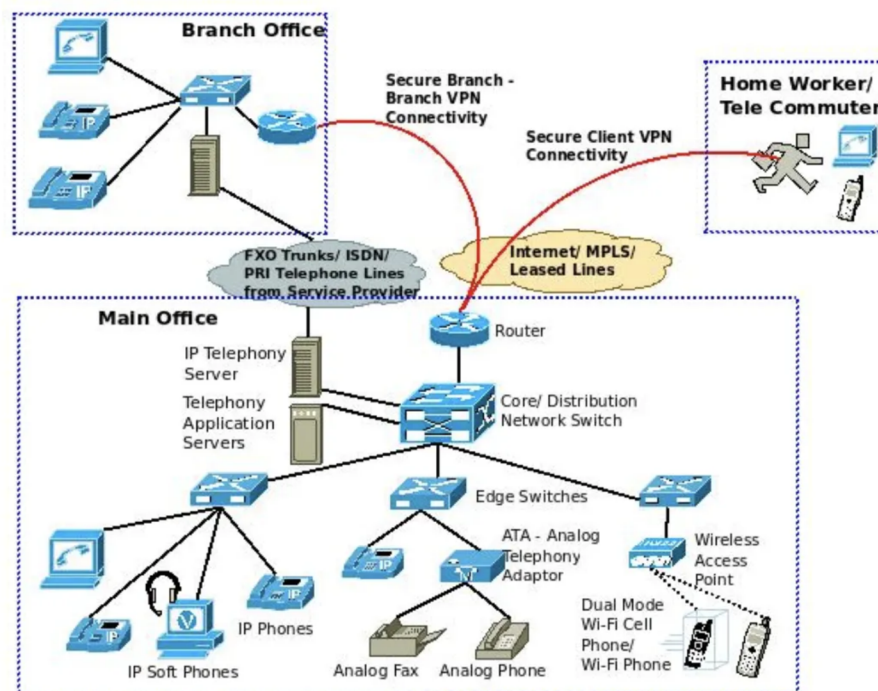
Branch Office

Secure Branch - Branch VPN Connectivity

Home Worker/ Tele Commuter

Secure Client VPN Connectivity

IP

IP

FXO Trunks/ ISDN/ PRI Telephone Lines from Service Provider

Internet/ MPLS/ Leased Lines

Main Office

Router

IP Telephony Server

Telephony Application Servers

Core/ Distribution Network Switch

Edge Switches

ATA - Analog Telephony Adaptor

Wireless Access Point

IP

IP

IP Phones

IP Soft Phones

Analog Fax

Analog Phone

Dual Mode Wi-Fi Cell Phone/ Wi-Fi Phone